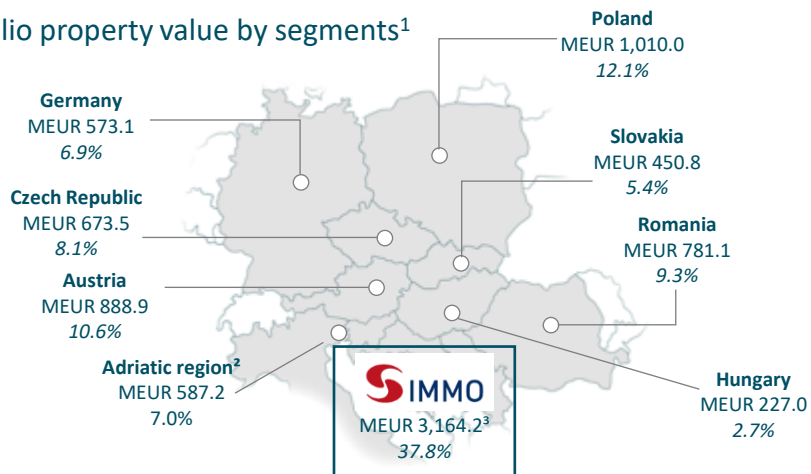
lio property value by segments$^1$

Poland
MEUR 1,010.0
12.1%

Germany
MEUR 573.1
6.9%

Slovakia
MEUR 450.8
5.4%

Czech Republic
MEUR 673.5
8.1%

Romania
MEUR 781.1
9.3%

Austria
MEUR 888.9
10.6%

Adriatic region²
MEUR 587.2
7.0%

S IMMO
MEUR 3,164.2³
37.8%

Hungary
MEUR 227.0
2.7%